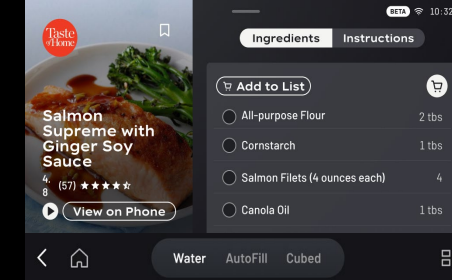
Taste of Home

Salmon Supreme with Ginger Soy Sauce

4.8 (57) ★★★★☆

View on Phone

BETA 10:32

Ingredients Instructions

Add to List

| | |
|---|---|
| All-purpose Flour | 2 tbs |
| Cornstarch | 1 tbs |
| Salmon Filets (4 ounces each) | 4 |
| Canola Oil | 1 tbs |

Water AutoFill Cubed